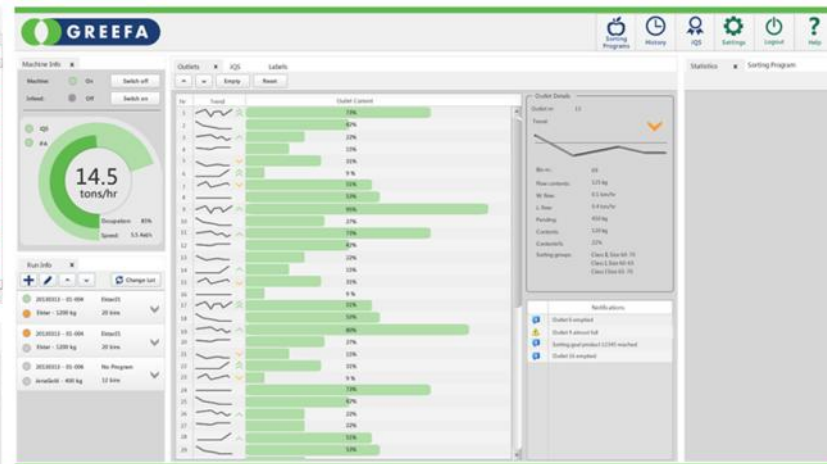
GREEFA

Sorting Programs | History | IQS | Settings | Logout | Help

Machine Info ×

Machine: On | Switch off

Infeed: Off | Switch on

IQS

PA

14.5 tons/hr

Occupation: 83%

Speed: 5.5 Axl/s

Run Info ×

Change Lot

20130313 - 01-004 | Elstar - 1200 kg | Dalas01 | 20 bins

20130313 - 01-004 | Elstar - 1200 kg | Dalas01 | 20 bins

20130313 - 01-006 | Jonaified - 400 kg | No Program | 12 bins

Outlets × | IQS | Labels

Empty | Reset

| Nr | Trend | Outlet Content |
|---|---|---|
| 1 | | 73% |
| 2 | | 50% |
| 3 | | 23% |
| 4 | | 15% |
| 5 | | 35% |
| 6 | | 9 % |
| 7 | | 51% |
| 8 | | 53% |
| 9 | | 90% |
| 10 | | 27% |
| 11 | | 73% |
| 12 | | 42% |
| 13 | | 20% |
| 14 | | 33% |
| 15 | | 33% |
| 16 | | 9 % |
| 17 | | 51% |
| 18 | | 53% |
| 19 | | 80% |
| 20 | | 27% |
| 21 | | 33% |
| 22 | | 33% |
| 23 | | 9 % |
| 24 | | 73% |
| 25 | | 50% |
| 26 | | 23% |
| 27 | | 23% |
| 28 | | 51% |
| 29 | | 53% |

Outlet Details

Outlet nr: 11

Trend

Bin nr.: 60

Flow contents: 125 kg

M. flow: 0.1 tons/hr

L. flow: 0.4 tons/hr

Pending: 450 kg

Contents: 120 kg

Contents%: 22%

Sorting groups: Class A Size 50-70
Class 1 Size 60-65
Class Class 65-70

Notifications

Outlet 6 emptied

Outlet 9 almost full

Sorting goal product 12345 reached

Outlet 16 emptied

Statistics × | Sorting Program